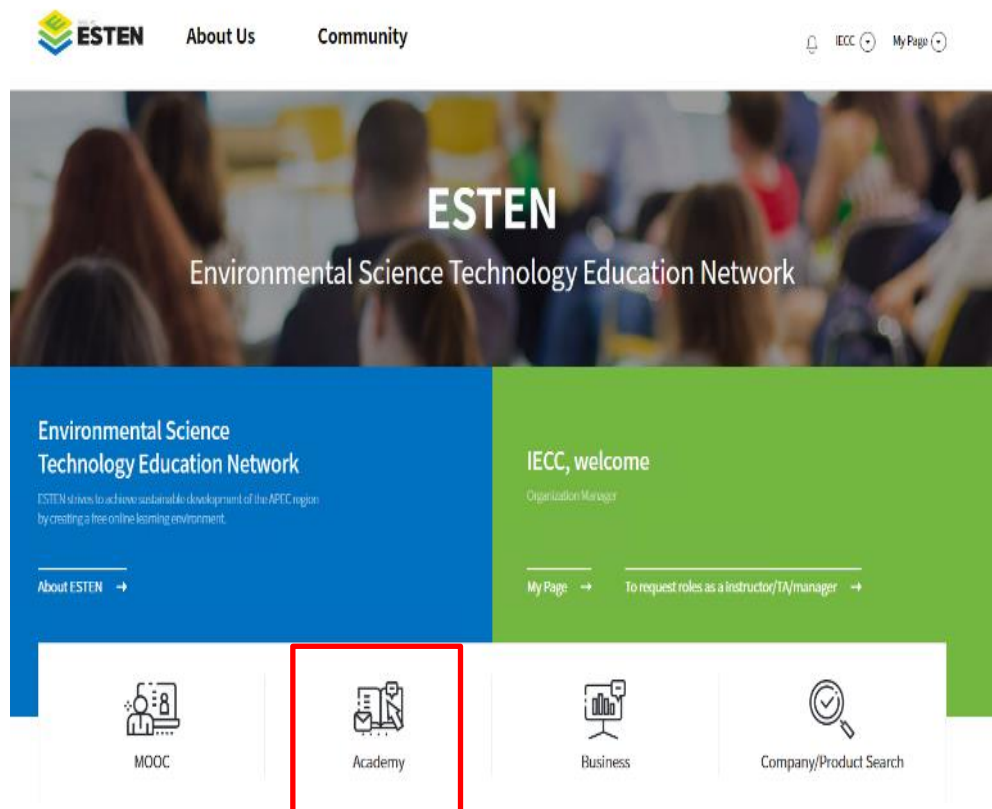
ESTEN About Us Community

IECC My Page

ESTEN

Environmental Science Technology Education Network

Environmental Science Technology Education Network

ESTEN strives to achieve sustainable development of the APEC region by creating a free online learning environment.

About ESTEN →

IECC, welcome

Organization Manager

My Page →

To request roles as a instructor/TA/manager →

MOOC

Academy

Business

Company/Product Search